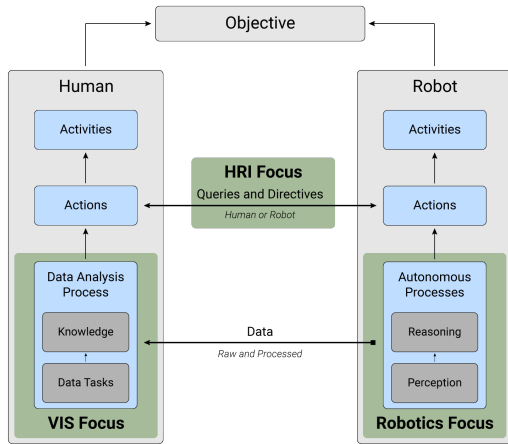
Objective

Human

Activities

Actions

Data Analysis Process

Knowledge

Data Tasks

VIS Focus

HRI Focus

Queries and Directives

Human or Robot

Data

Raw and Processed

Robot

Activities

Actions

Autonomous Processes

Reasoning

Perception

Robotics Focus